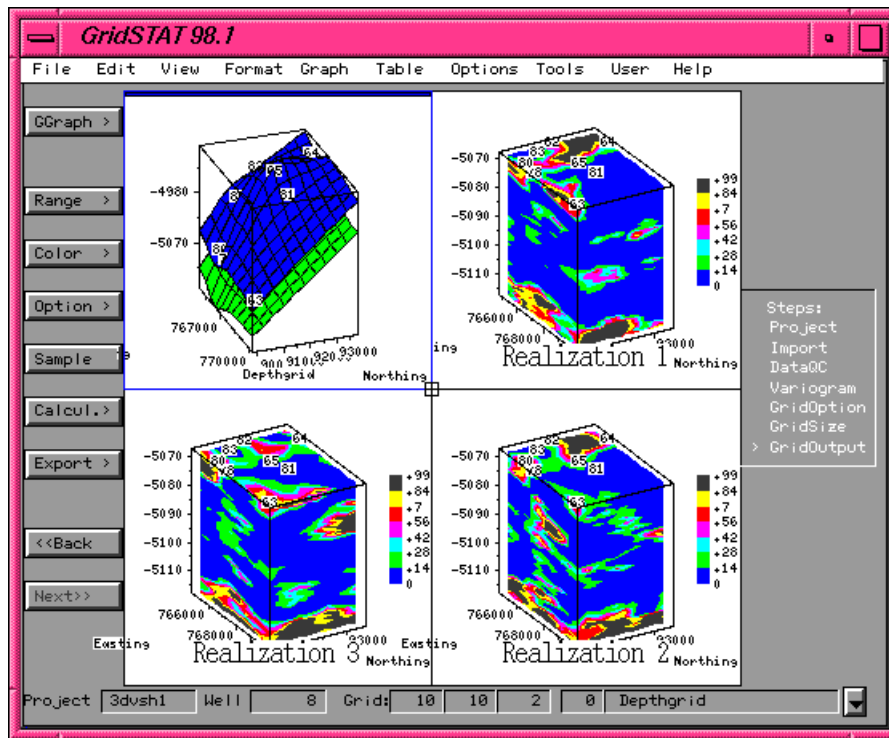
GridSTAT 98.1

File Edit View Format Graph Table Options Tools User Help

GGraph >
Range >
Color >
Option >
Sample >
Calcul.>
Export >
<<Back
Next>>

-4980
-5070
767000
770000
900 910 920 93000
Depthgrid
Northing
64
82
95
81
87
80
77
63

-5070
-5080
-5090
-5100
-5110
766000
768000
83
80
78
65
64
81
63
+99
+84
+7
+56
+42
+28
+14
0
Realization 1
Northing

Steps:
Project
Import
DataQC
Variogram
GridOption
GridSize
> GridOutput

-5070
-5080
-5090
-5100
-5110
766000
768000
Easting
83
80
78
65
64
81
63
+99
+84
+7
+56
+42
+28
+14
0
Realization 3
33000
Northing

-5070
-5080
-5090
-5100
-5110
766000
768000
Easting
83
80
78
65
64
81
63
+99
+84
+7
+56
+42
+28
+14
0
Realization 2
33000
Northing

Project 3dvsh1 Well 8 Grid: 10 10 2 0 Depthgrid